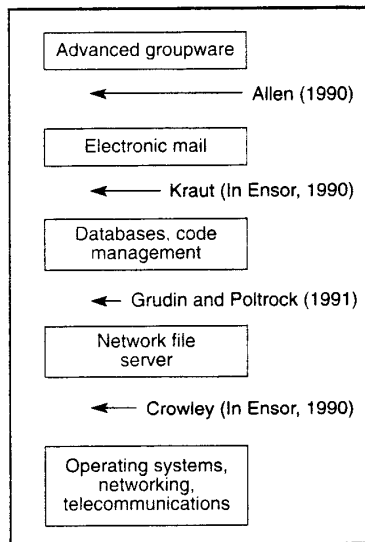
Advanced groupware

Allen (1990)

Electronic mail

Kraut (In Ensor, 1990)

Databases, code management

Grudin and Poltrock (1991)

Network file server

Crowley (In Ensor, 1990)

Operating systems, networking, telecommunications